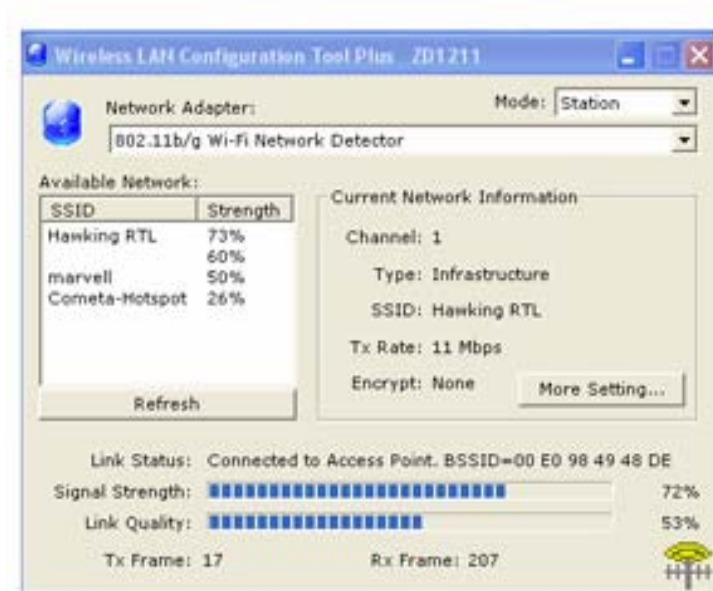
Wireless LAN Configuration Tool Plus ZD1211

Network Adapter:

Mode: Station

802.11b/g Wi-Fi Network Detector

Available Network:

| SSID | Strength |
|---|---|
| Hawking RTL | 73% |
| | 60% |
| marvell | 50% |
| Cometa-Hotspot | 26% |

Refresh

Current Network Information

Channel: 1

Type: Infrastructure

SSID: Hawking RTL

Tx Rate: 11 Mbps

Encrypt: None

More Setting...

Link Status: Connected to Access Point. BSSID=00 E0 98 49 48 DE

Signal Strength: 72%

Link Quality: 53%

Tx Frame: 17

Rx Frame: 207